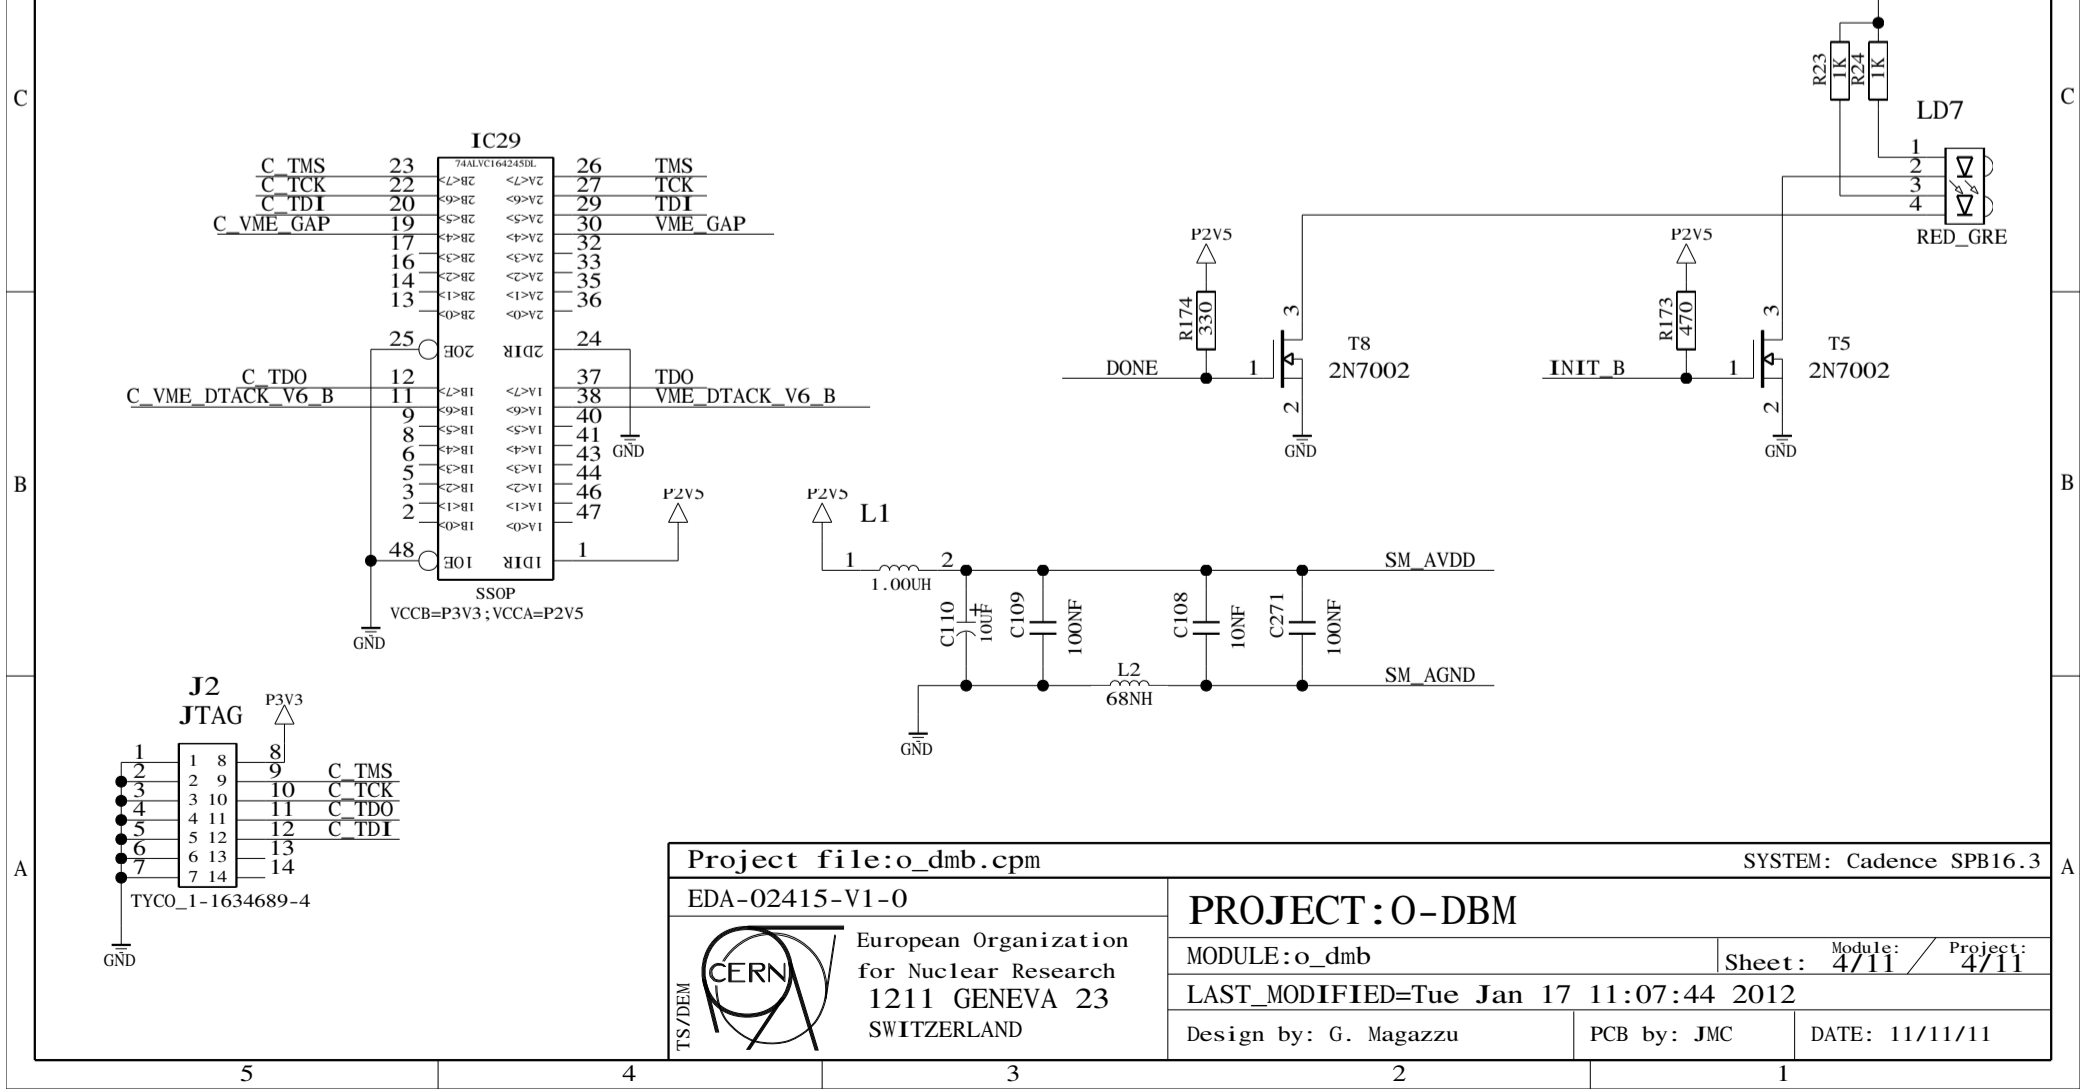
C

C

IC29
74ALVC164245DL

C_TMS 23 2B<7> 2A<7> 26 TMS
C_TCK 22 2B<6> 2A<6> 27 TCK
C_TDI 20 2B<5> 2A<5> 29 TDI
C_VME_GAP 19 2B<4> 2A<4> 30 VME_GAP
17 2B<3> 2A<3> 32
16 2B<2> 2A<2> 33
14 2B<1> 2A<1> 35
13 2B<0> 2A<0> 36
25 2OE 2DIR 24
C_TDO 12 1B<7> 1A<7> 37 TDO
C_VME_DTACK_V6_B 11 1B<6> 1A<6> 38 VME_DTACK_V6_B
9 1B<5> 1A<5> 40
8 1B<4> 1A<4> 41
6 1B<3> 1A<3> 43
5 1B<2> 1A<2> 44
3 1B<1> 1A<1> 46
2 1B<0> 1A<0> 47
48 1OE 1DIR 1
SSOP
VCCB=P3V3;VCCA=P2V5
GND
GND
P2V5

R23 1K R24 1K
LD7
1 2 3 4
RED_GRE

P2V5
R174 330
DONE 1
3 2
T8 2N7002
GND

P2V5
R173 470
INIT_B 1
3 2
T5 2N7002
GND

B

B

P2V5
L1
1 2
1.00UH
SM_AVDD
C110 10UF
C109 100NF
C108 10NF
C271 100NF
L2
68NH
SM_AGND
GND

J2
JTAG
P3V3
1 1 8 8
2 2 9 9 C_TMS
3 3 10 10 C_TCK
4 4 11 11 C_TDO
5 5 12 12 C_TDI
6 6 13 13
7 7 14 14
TYCO_1-1634689-4
GND

A

A

Project file:o_dmb.cpm
SYSTEM: Cadence SPB16.3
EDA-02415-V1-0
PROJECT:O-DBM
CERN
European Organization for Nuclear Research 1211 GENEVA 23 SWITZERLAND
TS/DEM
MODULE:o_dmb
Sheet: Module: 4/11 Project: 4/11
LAST_MODIFIED=Tue Jan 17 11:07:44 2012
Design by: G. Magazzu
PCB by: JMC
DATE: 11/11/11

5 4 3 2 1